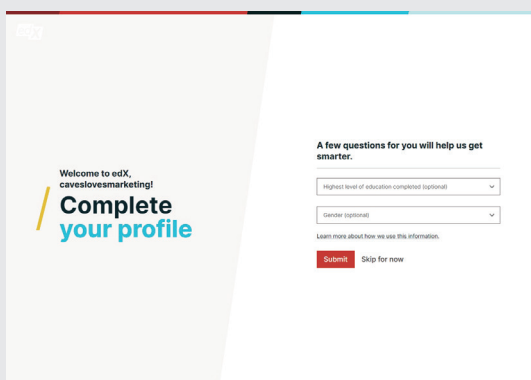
edX

Welcome to edX, caveslovesmarketing!

Complete your profile

A few questions for you will help us get smarter.

Highest level of education completed (optional)

Gender (optional)

Learn more about how we use this information.

Submit

Skip for now